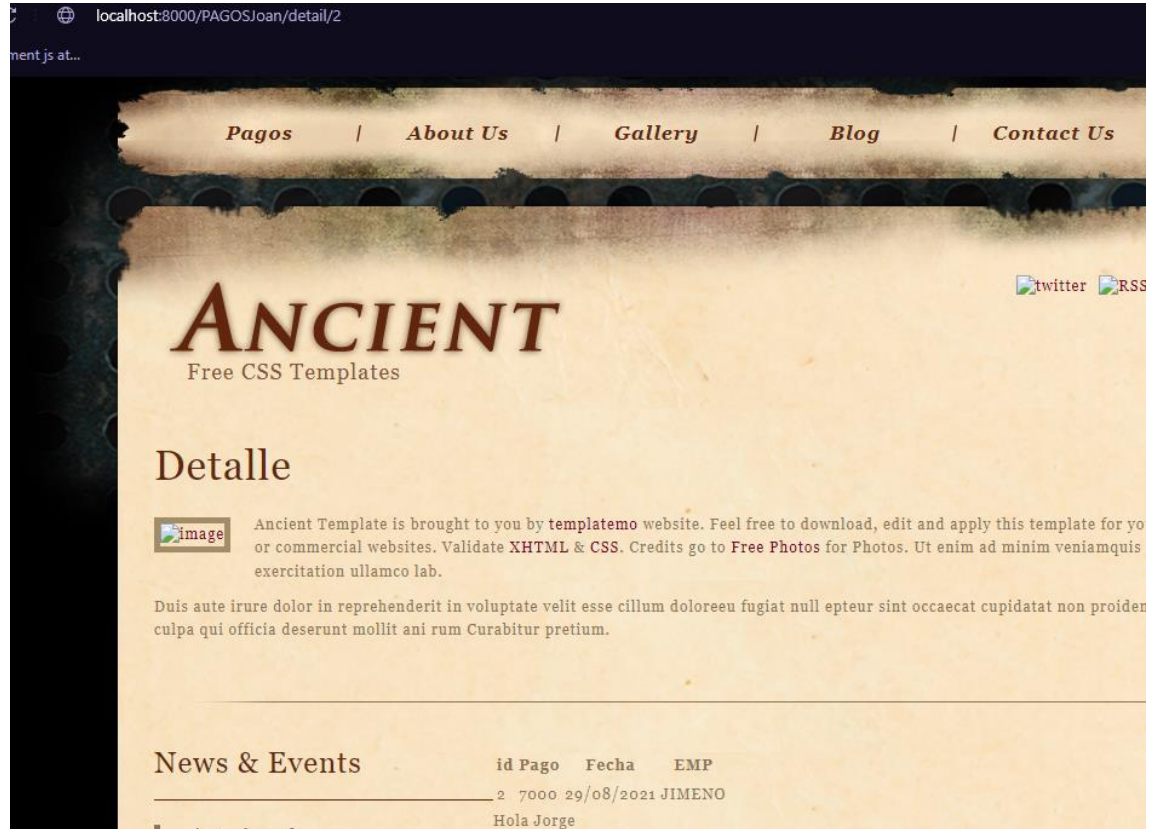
localhost:8000/PAGOSJoan/detail/2

ment js at...

Pagos | About Us | Gallery | Blog | Contact Us

twitter RSS

ANCIENT
Free CSS Templates

Detalle

image

Ancient Template is brought to you by templatemo website. Feel free to download, edit and apply this template for yo or commercial websites. Validate XHTML & CSS. Credits go to Free Photos for Photos. Ut enim ad minim veniamquis exercitation ullamco lab.

Duis aute irure dolor in reprehenderit in voluptate velit esse cillum doloreeu fugiat null epteur sint occaecat cupidatat non proiden culpa qui officia deserunt mollit ani rum Curabitur pretium.

News & Events

| id Pago | Fecha | EMP |
|---|---|---|
| 2 7000 | 29/08/2021 | JIMENO |

Hola Jorge